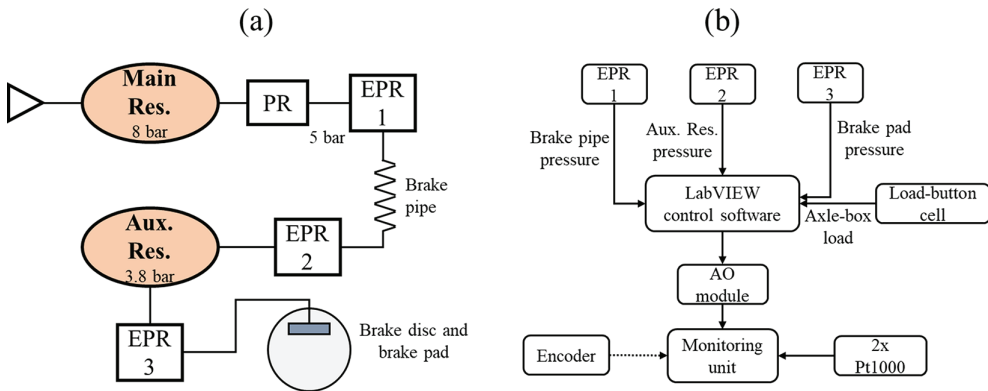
(a)

Main Res.
8 bar

PR

EPR 1

5 bar

Brake pipe

Aux. Res.
3.8 bar

EPR 2

EPR 3

Brake disc and brake pad

(b)

EPR 1

EPR 2

EPR 3

Brake pipe pressure

Aux. Res. pressure

Brake pad pressure

LabVIEW control software

Load-button cell

Axle-box load

AO module

Encoder

Monitoring unit

2x Pt1000